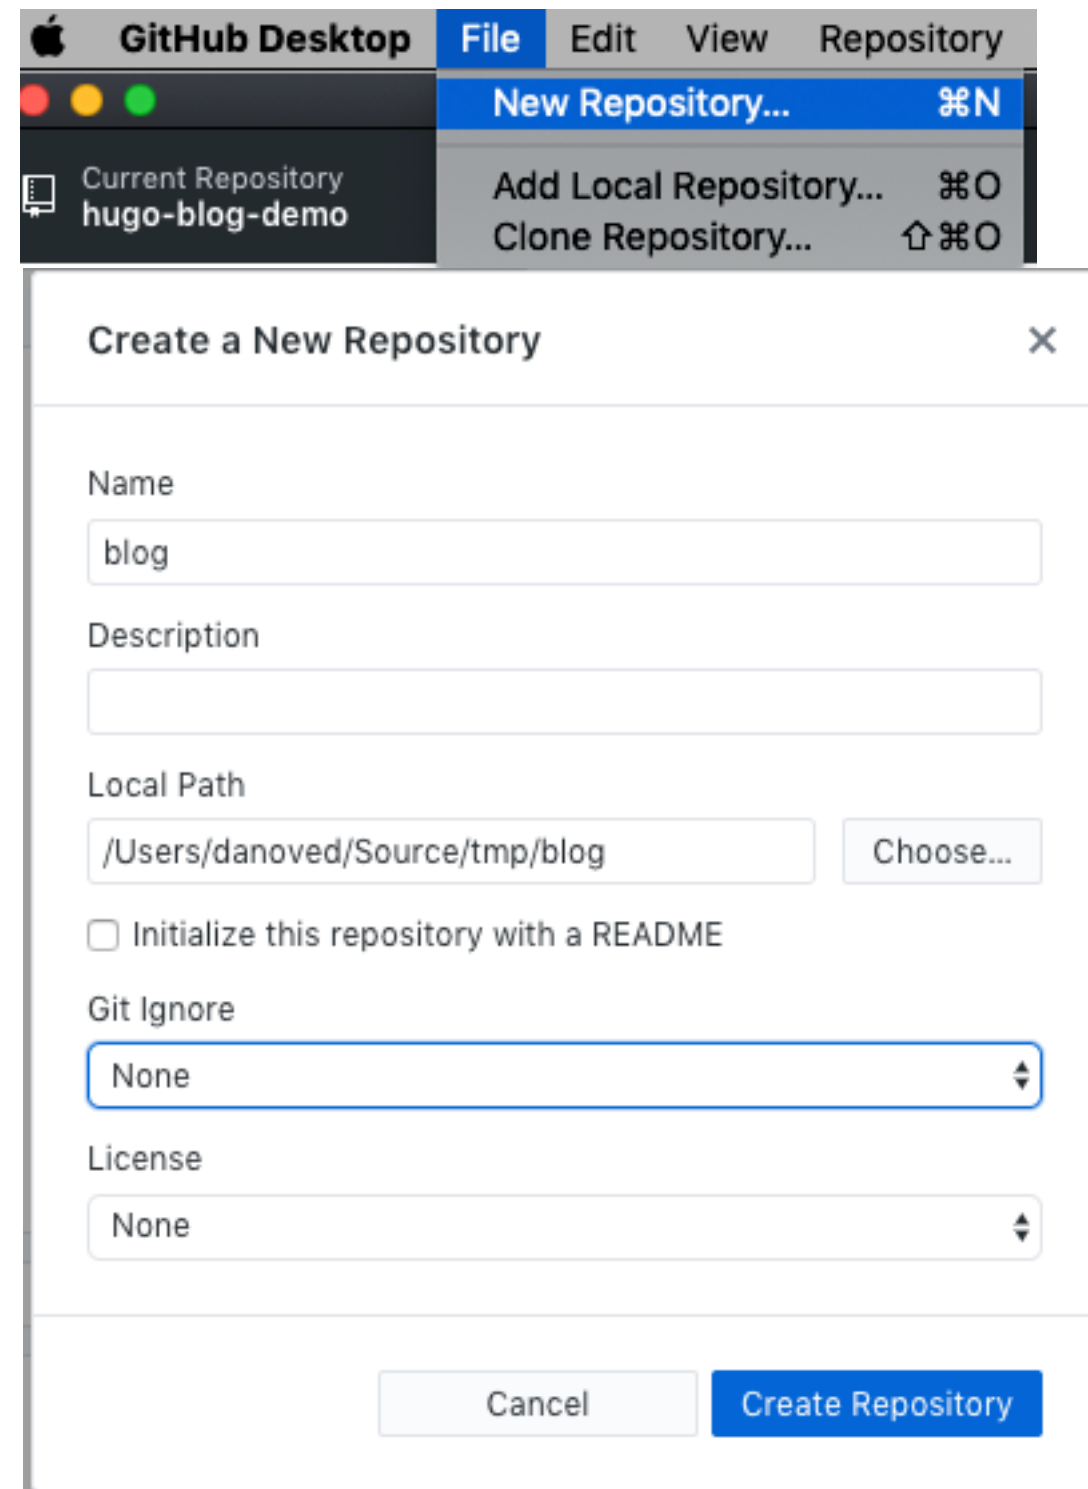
GitHub Desktop File Edit View Repository

New Repository... ⌘N

Current Repository
hugo-blog-demo

Add Local Repository... ⌘O
Clone Repository... ⇧⌘O

Create a New Repository ×

Name
blog

Description

Local Path
/Users/danoved/Source/tmp/blog
Choose...

Initialize this repository with a README

Git Ignore
None

License
None

Cancel Create Repository